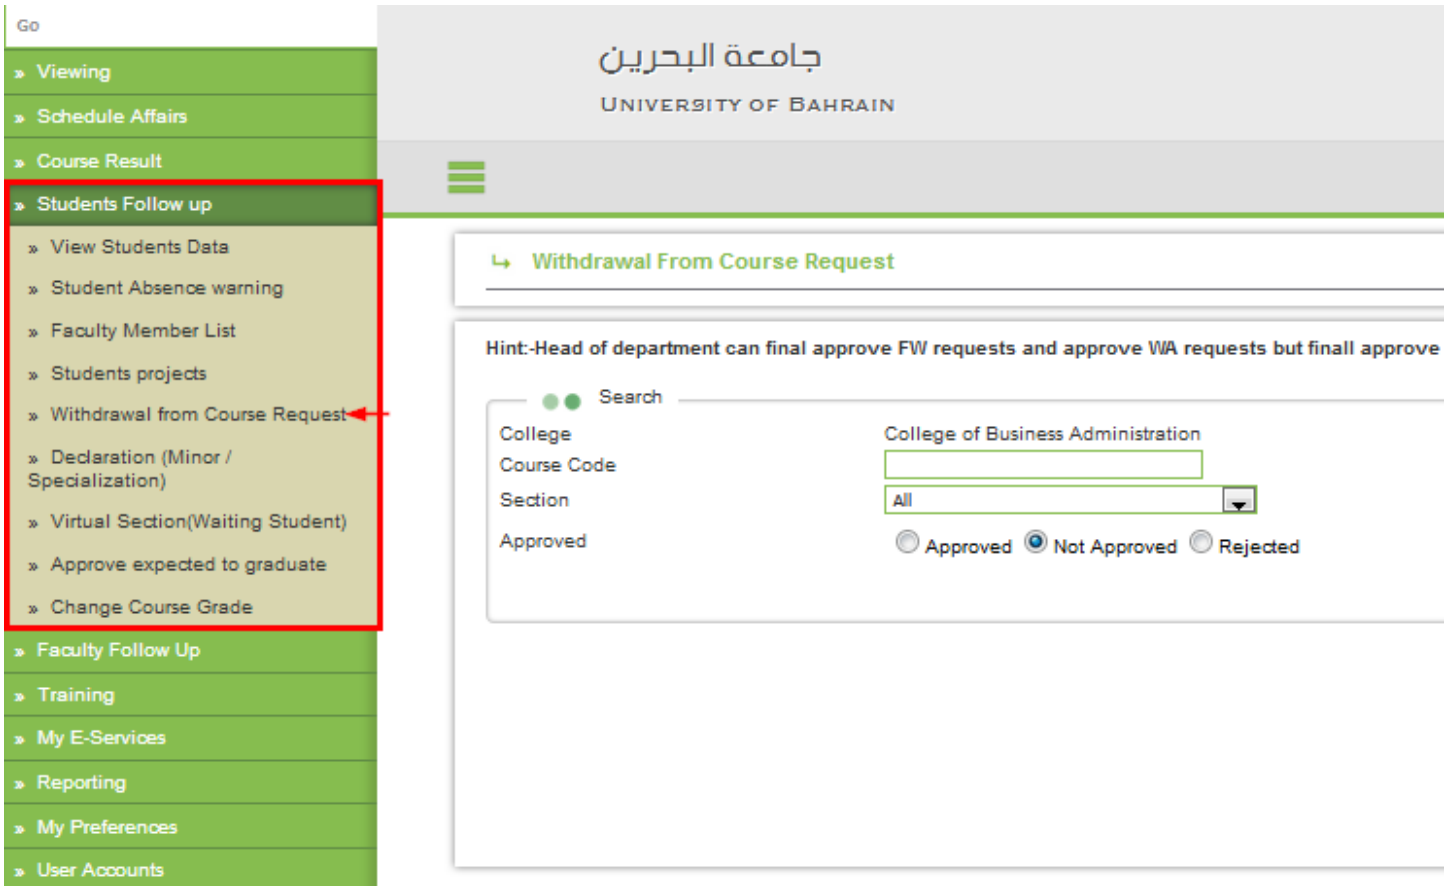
Go

» Viewing

» Schedule Affairs

» Course Result

» Students Follow up

» View Students Data

» Student Absence warning

» Faculty Member List

» Students projects

» Withdrawal from Course Request

» Declaration (Minor / Specialization)

» Virtual Section(Waiting Student)

» Approve expected to graduate

» Change Course Grade

» Faculty Follow Up

» Training

» My E-Services

» Reporting

» My Preferences

» User Accounts

جامعة البحرين

UNIVERSITY OF BAHRAIN

Withdrawal From Course Request

Hint:-Head of department can final approve FW requests and approve WA requests but finall approve

Search

College — College of Business Administration

Course Code

Section — All

Approved — Approved Not Approved Rejected